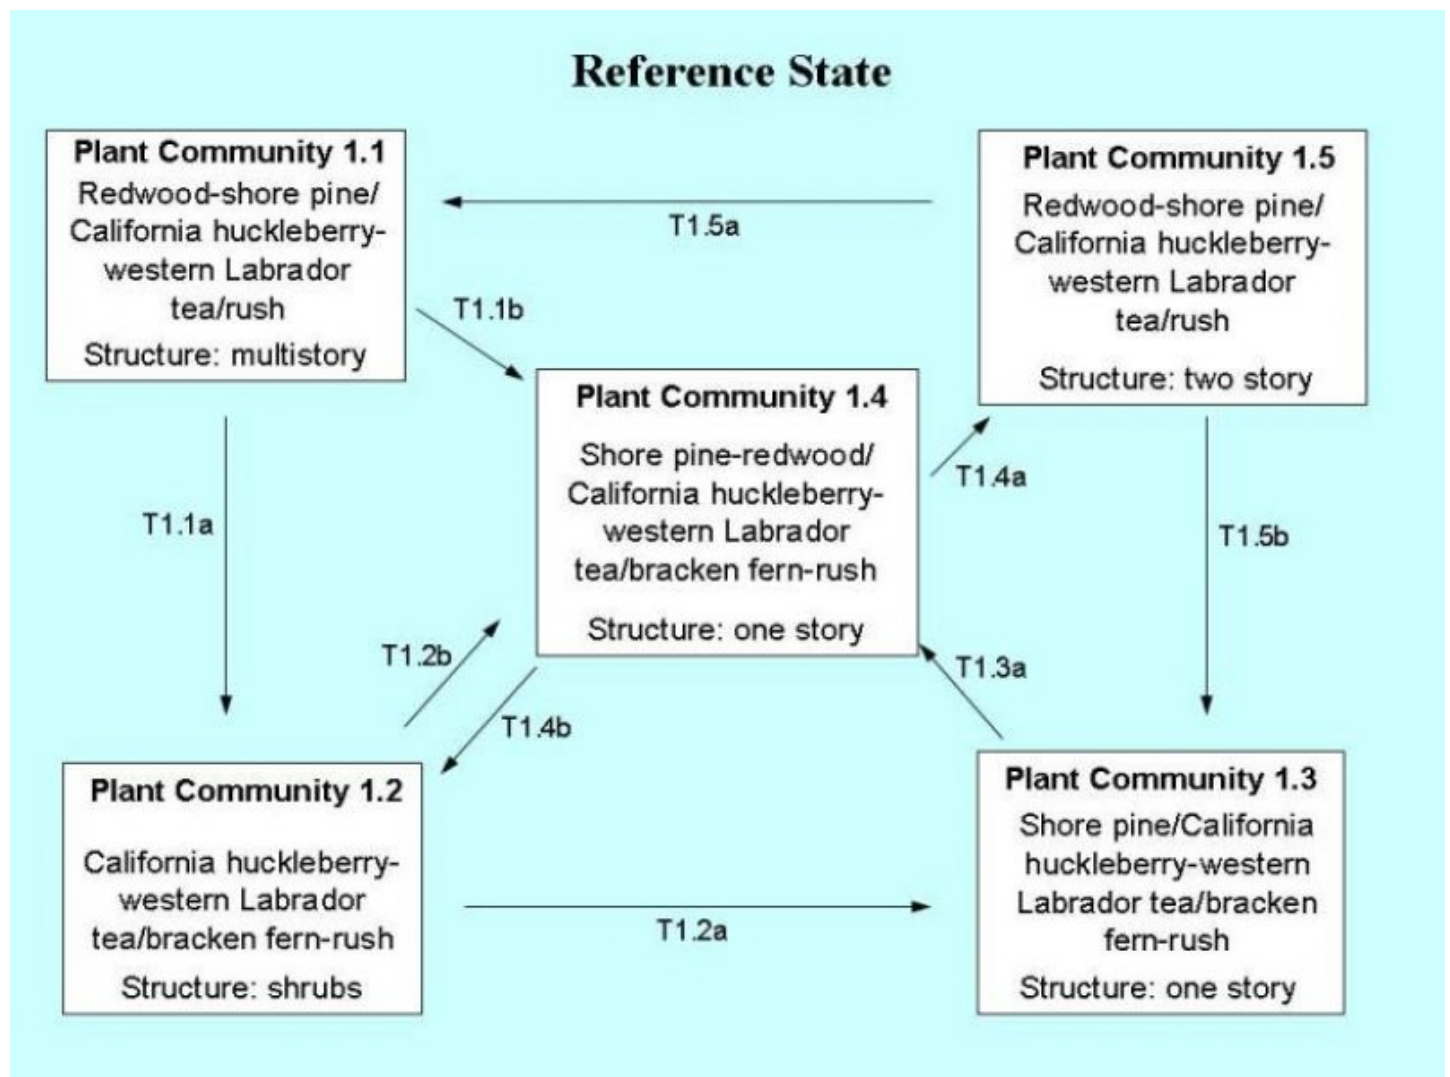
Reference State

Plant Community 1.1
Redwood-shore pine/ California huckleberry-western Labrador tea/rush
Structure: multistory

T1.5a

Plant Community 1.5
Redwood-shore pine/ California huckleberry-western Labrador tea/rush
Structure: two story

T1.1b

Plant Community 1.4
Shore pine-redwood/ California huckleberry-western Labrador tea/bracken fern-rush
Structure: one story

T1.4a

T1.1a

T1.5b

T1.2b

T1.3a

T1.4b

Plant Community 1.2
California huckleberry-western Labrador tea/bracken fern-rush
Structure: shrubs

T1.2a

Plant Community 1.3
Shore pine/California huckleberry-western Labrador tea/bracken fern-rush
Structure: one story